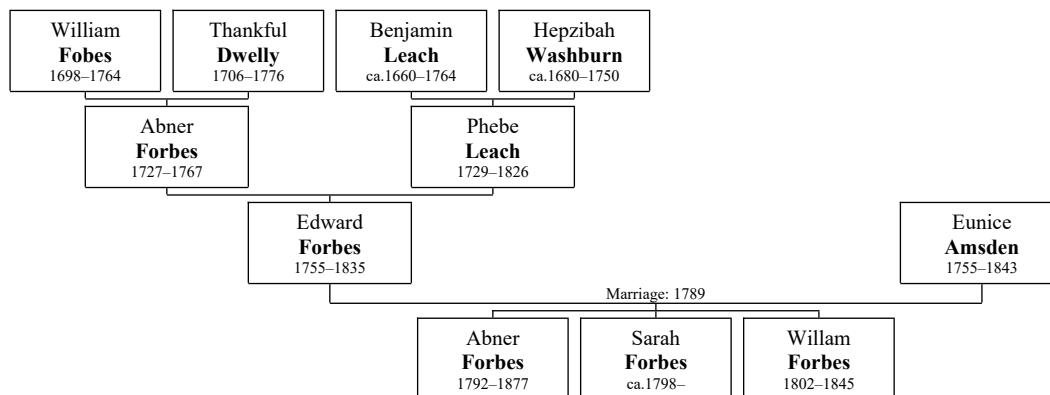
William
**Fobes**
1698–1764

Thankful
**Dwelly**
1706–1776

Benjamin
**Leach**
ca.1660–1764

Hepzibah
**Washburn**
ca.1680–1750

Abner
**Forbes**
1727–1767

Phebe
**Leach**
1729–1826

Edward
**Forbes**
1755–1835

Eunice
**Amsden**
1755–1843

Marriage: 1789

Abner
**Forbes**
1792–1877

Sarah
**Forbes**
ca.1798–

Willam
**Forbes**
1802–1845